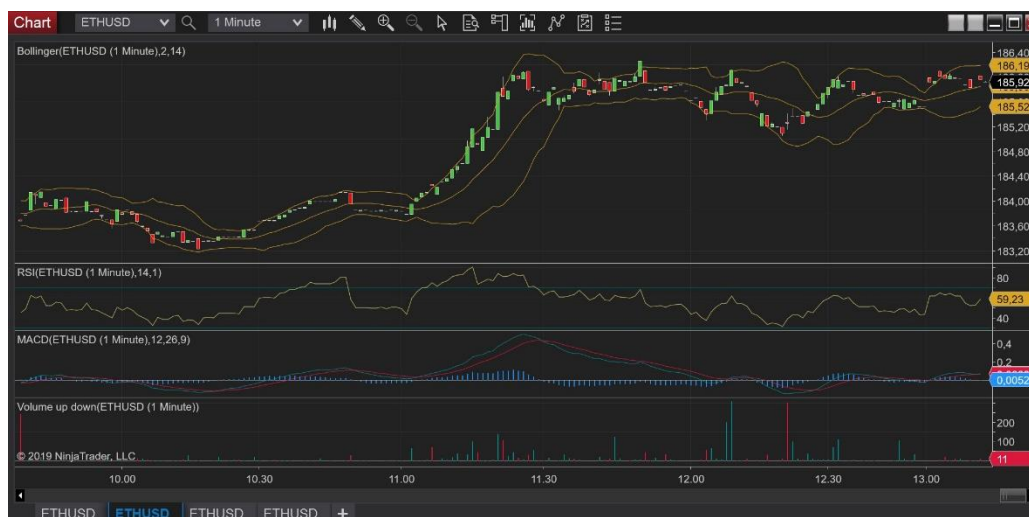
Chart ETHUSD 1 Minute

Bollinger(ETHUSD (1 Minute),2,14)

186,40
186,19
185,92
185,52
185,20
184,80
184,40
184,00
183,60
183,20

RSI(ETHUSD (1 Minute),14,1)

80
59,23
40

MACD(ETHUSD (1 Minute),12,26,9)

0,4
0,2
0,0052

Volume up down(ETHUSD (1 Minute))

200
100
11

© 2019 NinjaTrader, LLC

10.00 10.30 11.00 11.30 12.00 12.30 13.00

ETHUSD ETHUSD ETHUSD ETHUSD +